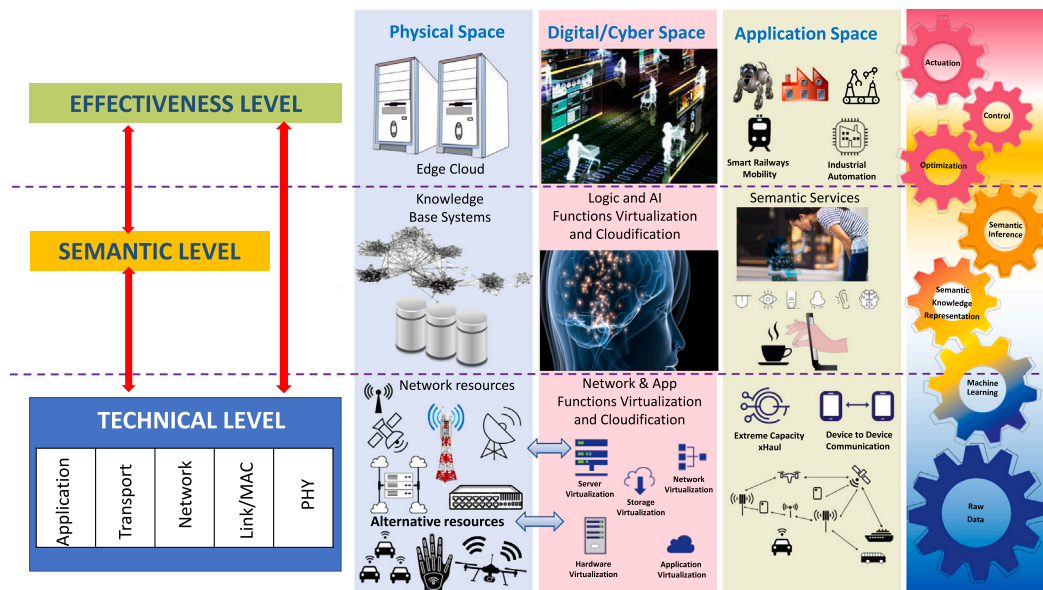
EFFECTIVENESS LEVEL

SEMANTIC LEVEL

TECHNICAL LEVEL

Application

Transport

Network

Link/MAC

PHY

Physical Space

Edge Cloud

Knowledge Base Systems

Network resources

Alternative resources

Digital/Cyber Space

Logic and AI Functions Virtualization and Cloudification

Network & App Functions Virtualization and Cloudification

Server Virtualization

Storage Virtualization

Network Virtualization

Hardware Virtualization

Application Virtualization

Application Space

Smart Railways Mobility

Industrial Automation

Semantic Services

Extreme Capacity xHaul

Device to Device Communication

Actuation

Control

Optimization

Semantic Inference

Semantic Knowledge Representation

Machine Learning

Raw Data